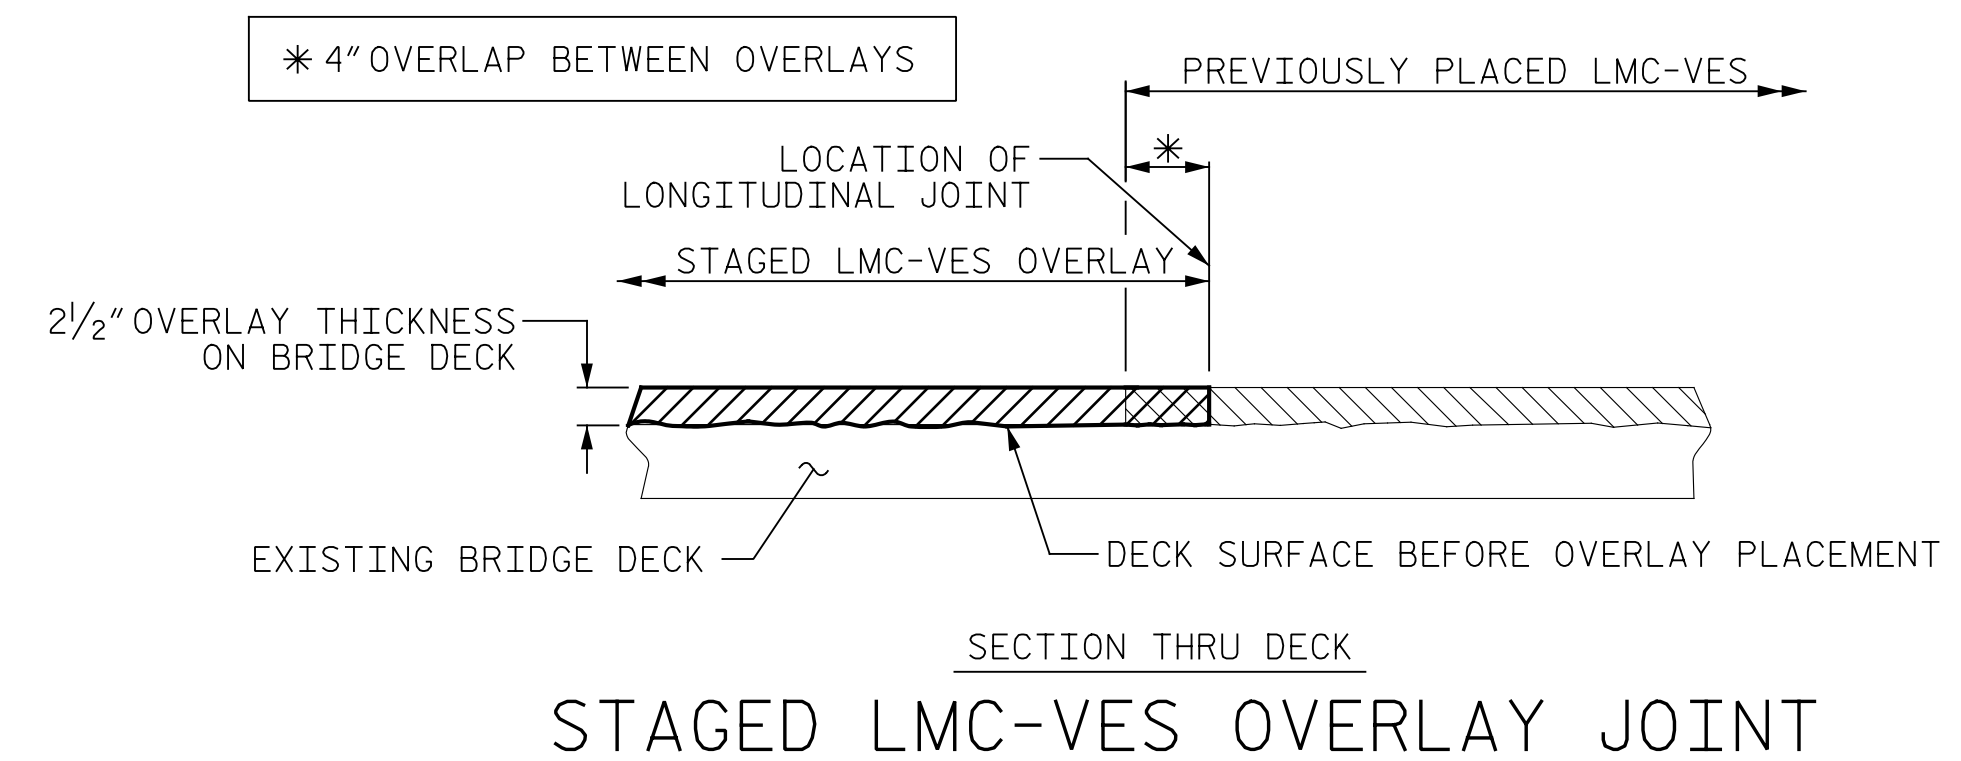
✳ 4″ OVERLAP BETWEEN OVERLAYS

PREVIOUSLY PLACED LMC-VES

✳

LOCATION OF LONGITUDINAL JOINT

STAGED LMC-VES OVERLAY

$2\frac{1}{2}$″ OVERLAY THICKNESS ON BRIDGE DECK

EXISTING BRIDGE DECK

DECK SURFACE BEFORE OVERLAY PLACEMENT

SECTION THRU DECK

STAGED LMC-VES OVERLAY JOINT